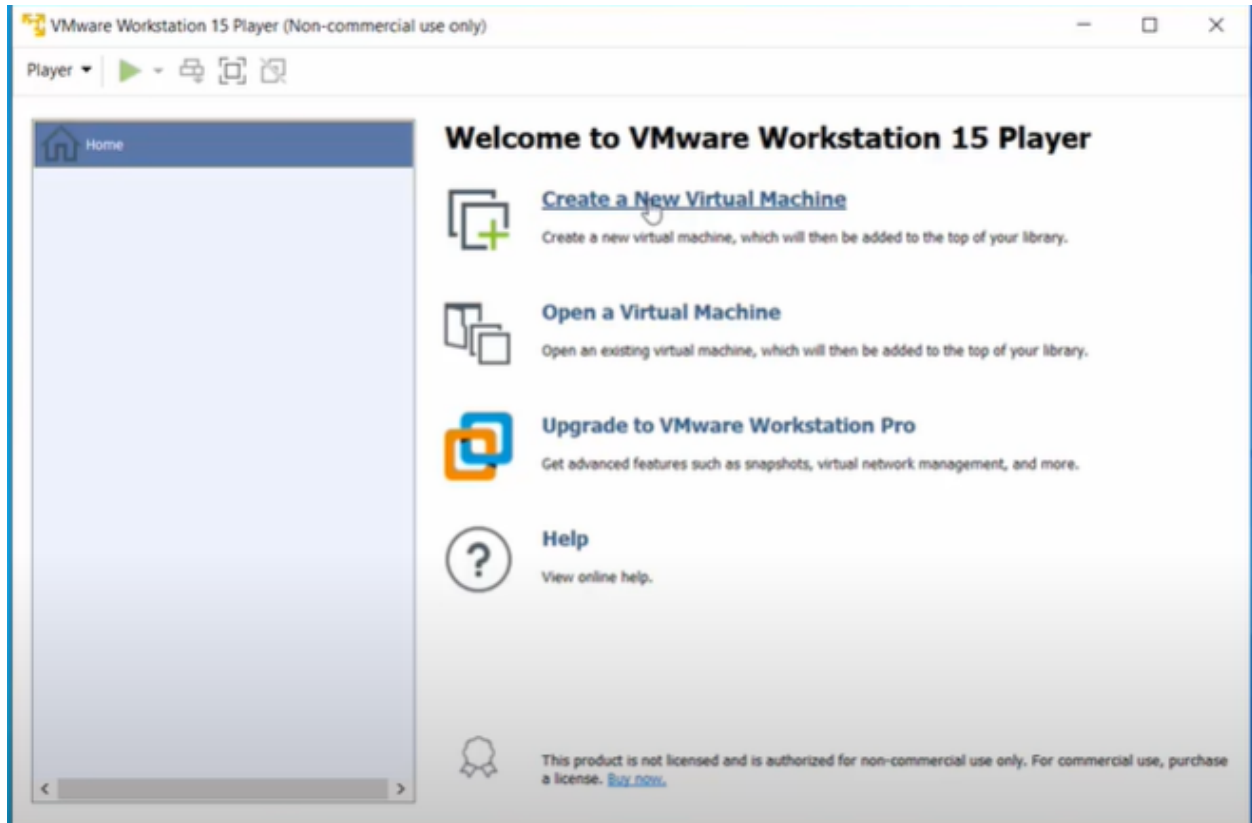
VMware Workstation 15 Player (Non-commercial use only)

Player

Home

Welcome to VMware Workstation 15 Player

Create a New Virtual Machine

Create a new virtual machine, which will then be added to the top of your library.

Open a Virtual Machine

Open an existing virtual machine, which will then be added to the top of your library.

Upgrade to VMware Workstation Pro

Get advanced features such as snapshots, virtual network management, and more.

Help

View online help.

This product is not licensed and is authorized for non-commercial use only. For commercial use, purchase a license. Buy now.